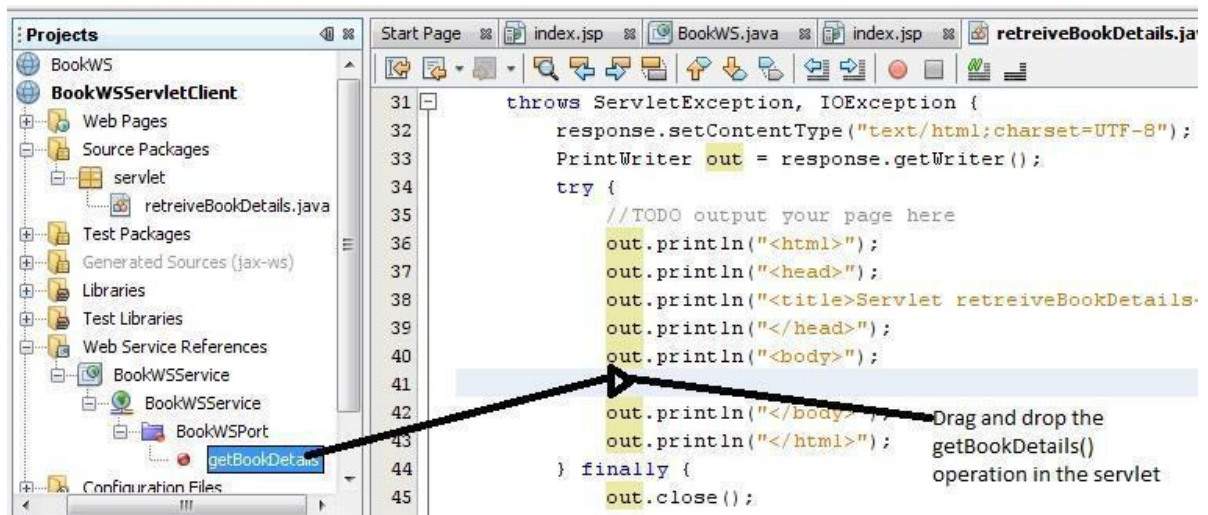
Projects

BookWS
BookWSServletClient
Web Pages
Source Packages
servlet
retreiveBookDetails.java
Test Packages
Generated Sources (jax-ws)
Libraries
Test Libraries
Web Service References
BookWSService
BookWSService
BookWSPort
getBookDetails
Configuration Files

Start Page | index.jsp | BookWS.java | index.jsp | retreiveBookDetails.jav

31 throws ServletException, IOException {
32 response.setContentType("text/html;charset=UTF-8");
33 PrintWriter out = response.getWriter();
34 try {
35 //TODO output your page here
36 out.println("<html>");
37 out.println("<head>");
38 out.println("<title>Servlet retreiveBookDetails
39 out.println("</head>");
40 out.println("<body>");
41
42 out.println("</body>");
43 out.println("</html>");
44 } finally {
45 out.close();

Drag and drop the getBookDetails() operation in the servlet